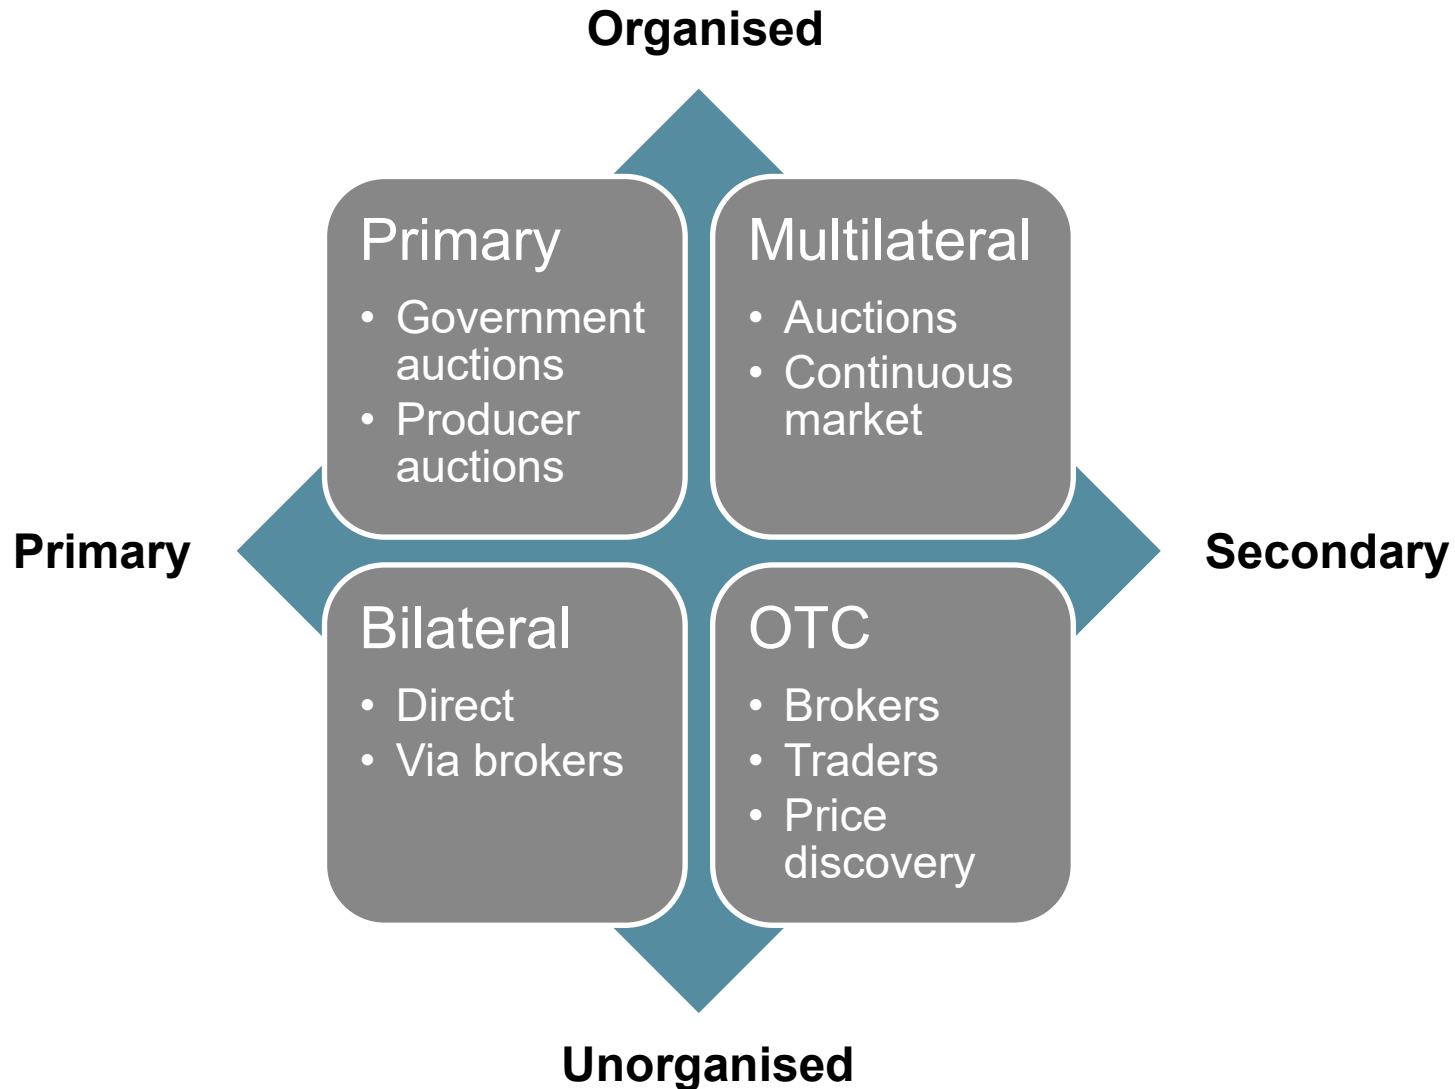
Organised

Primary

Secondary

Primary
- Government auctions
- Producer auctions

Multilateral
- Auctions
- Continuous market

Bilateral
- Direct
- Via brokers

OTC
- Brokers
- Traders
- Price discovery

Unorganised